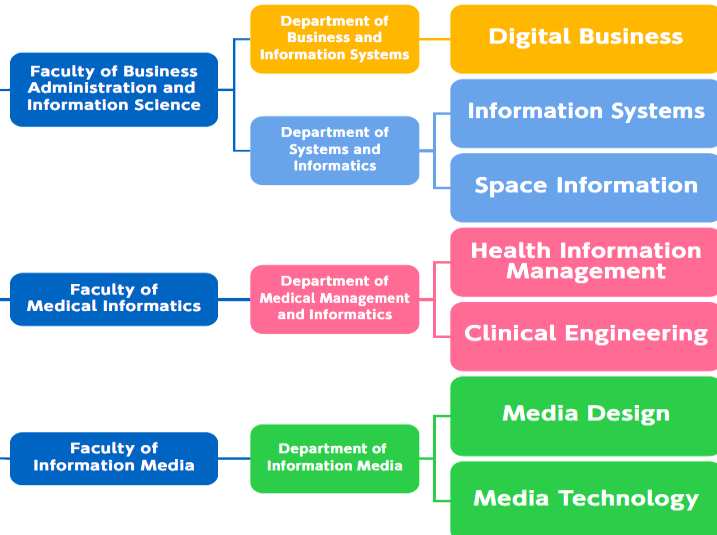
Faculty of Business Administration and Information Science

Department of Business and Information Systems

Digital Business

Department of Systems and Informatics

Information Systems

Space Information

Faculty of Medical Informatics

Department of Medical Management and Informatics

Health Information Management

Clinical Engineering

Faculty of Information Media

Department of Information Media

Media Design

Media Technology